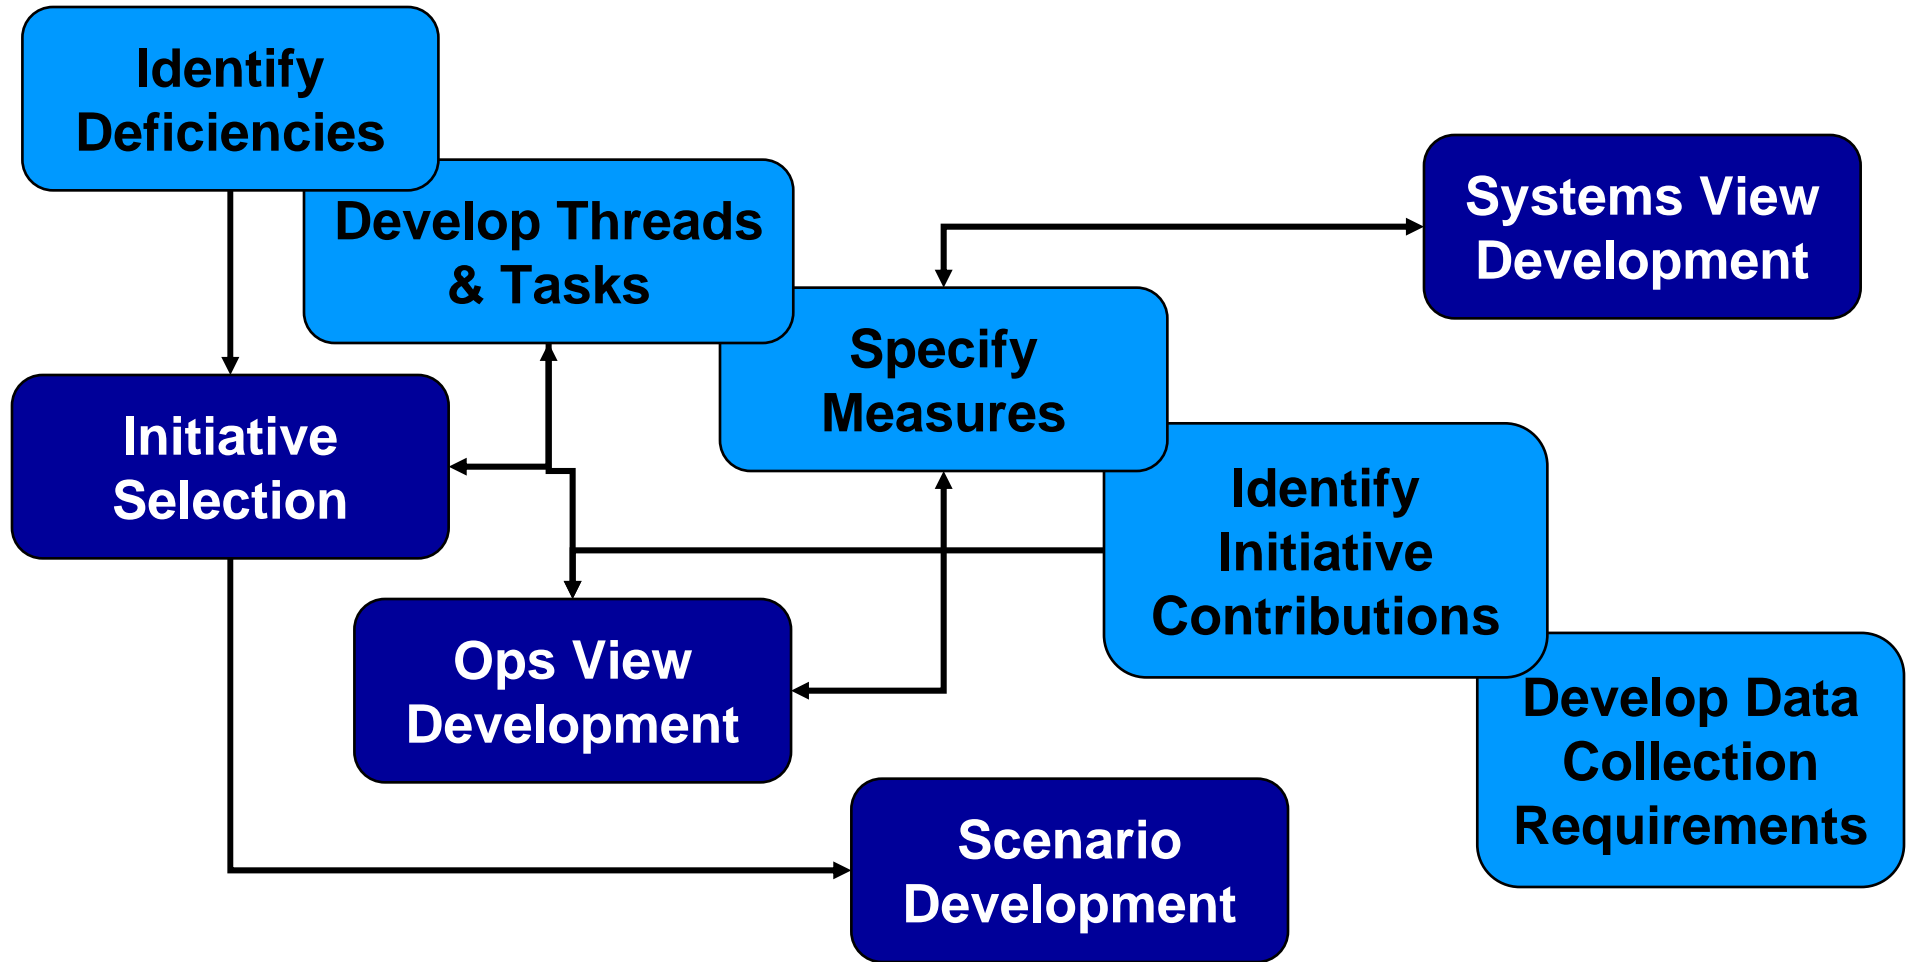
Identify Deficiencies

Develop Threads & Tasks

Systems View Development

Specify Measures

Initiative Selection

Identify Initiative Contributions

Ops View Development

Develop Data Collection Requirements

Scenario Development